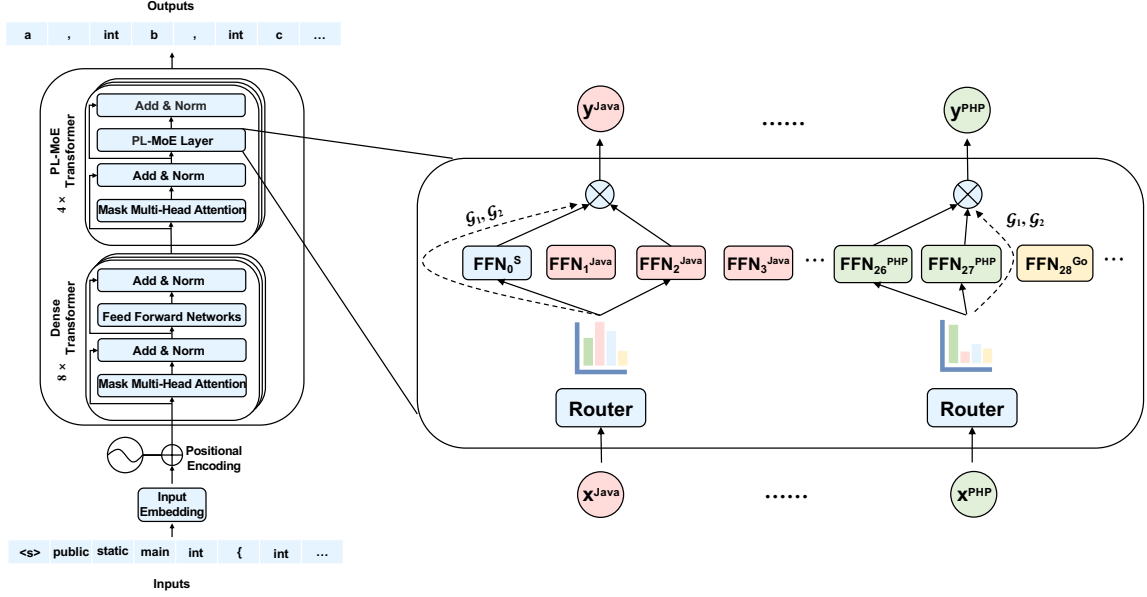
Outputs

a , int b , int c …

Add & Norm

PL-MoE Layer

Add & Norm

Mask Multi-Head Attention

PL-MoE Transformer

4 ×

Add & Norm

Feed Forward Networks

Add & Norm

Mask Multi-Head Attention

Dense Transformer

8 ×

Positional Encoding

Input Embedding

<s> public static main int { int …

Inputs

$y^{Java}$ …… $y^{PHP}$

$\mathcal{G}_1, \mathcal{G}_2$

$\mathcal{G}_1, \mathcal{G}_2$

$FFN_0^S$ $FFN_1^{Java}$ $FFN_2^{Java}$ $FFN_3^{Java}$ … $FFN_{26}^{PHP}$ $FFN_{27}^{PHP}$ $FFN_{28}^{Go}$ …

Router

Router

$x^{Java}$ …… $x^{PHP}$